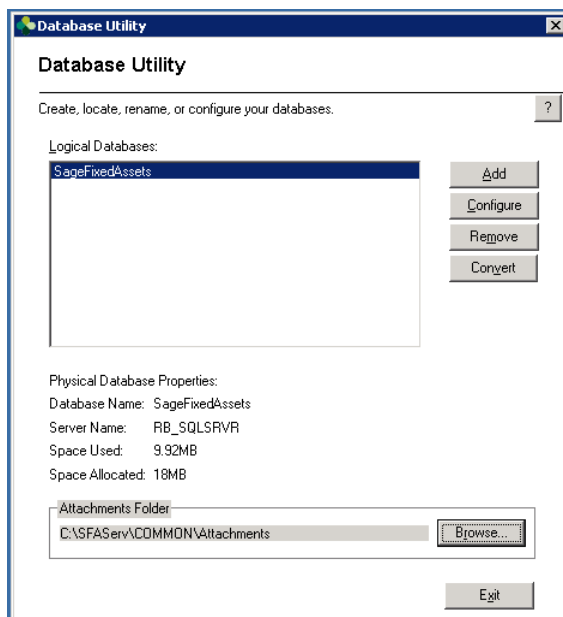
Database Utility

Database Utility

Create, locate, rename, or configure your databases.

?

Logical Databases:

SageFixedAssets

Add

Configure

Remove

Convert

Physical Database Properties:

Database Name: SageFixedAssets

Server Name: RB_SQLSRVR

Space Used: 9.92MB

Space Allocated: 18MB

Attachments Folder

C:\SFAServ\COMMON\Attachments

Browse...

Exit